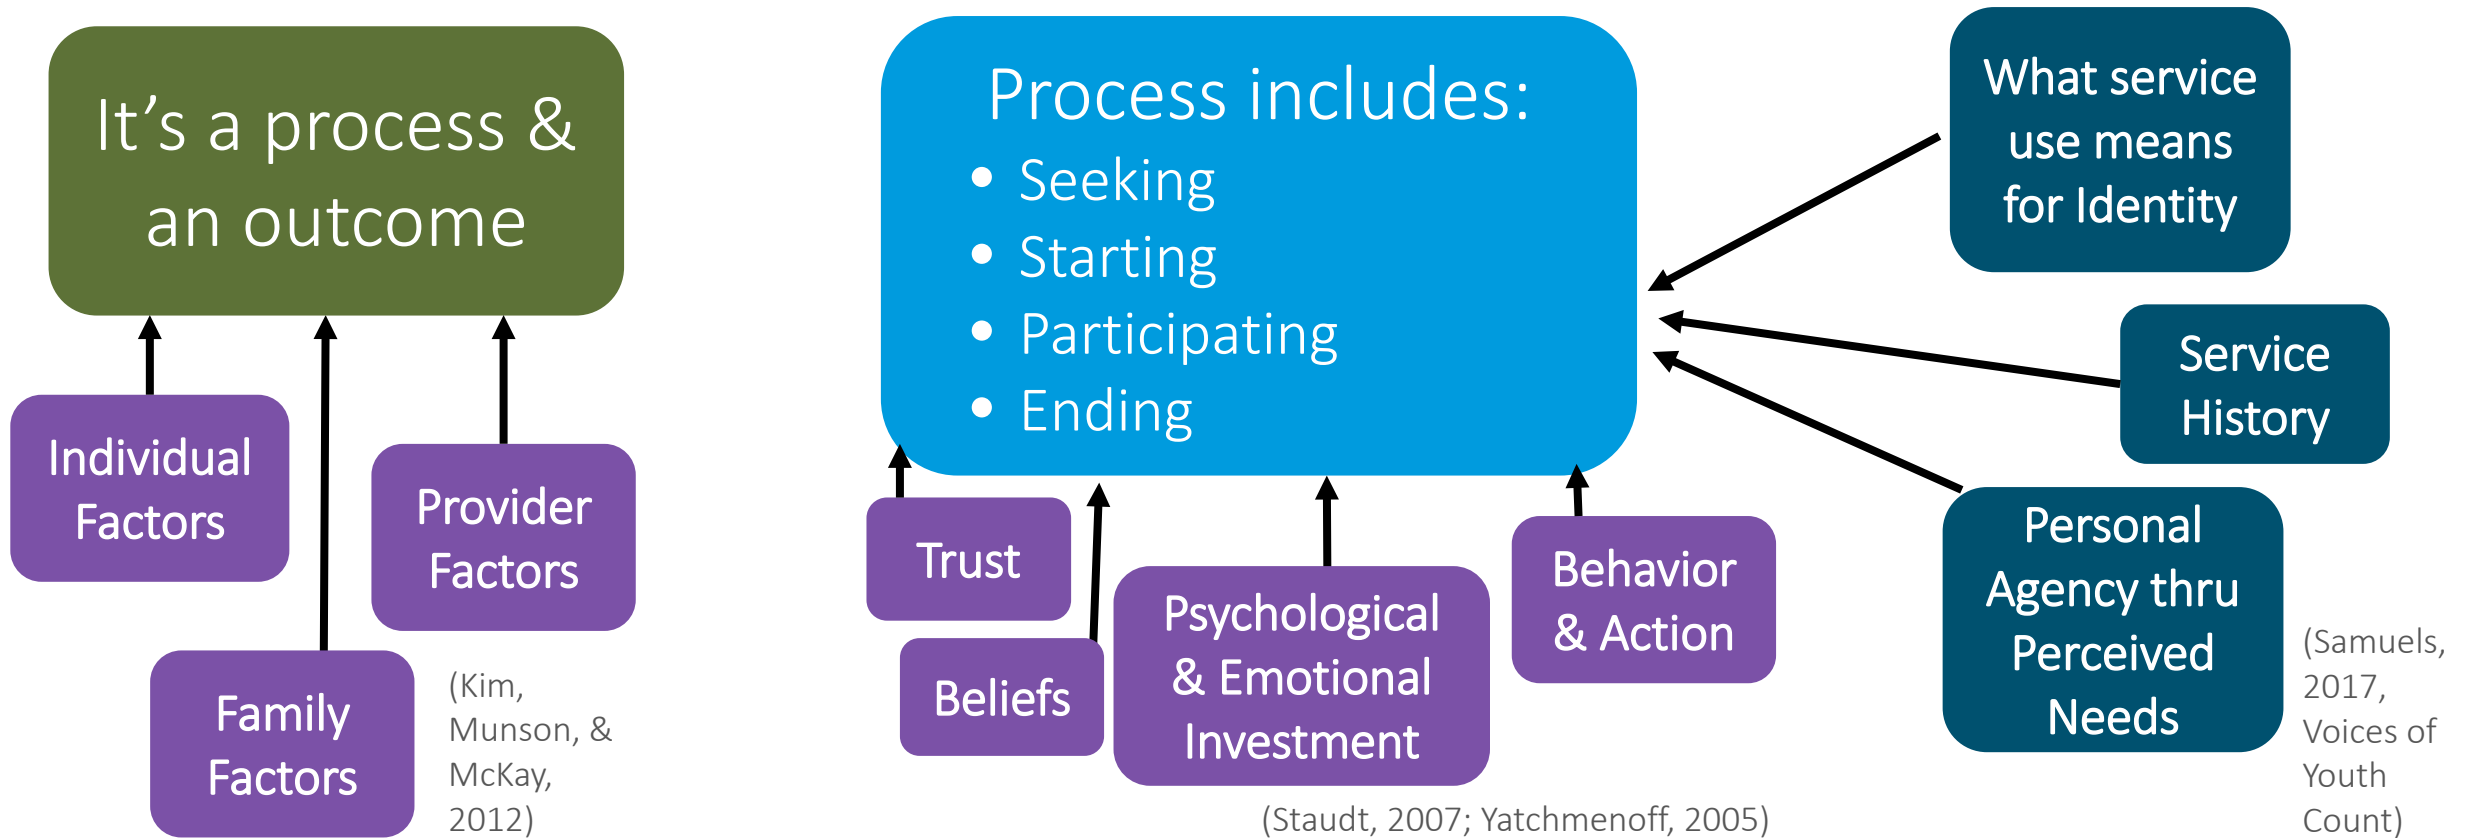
It’s a process & an outcome

Individual Factors

Provider Factors

Family Factors

(Kim, Munson, & McKay, 2012)

Process includes:
• Seeking
• Starting
• Participating
• Ending

Trust

Beliefs

Psychological & Emotional Investment

Behavior & Action

(Staudt, 2007; Yatchmenoff, 2005)

What service use means for Identity

Service History

Personal Agency thru Perceived Needs

(Samuels, 2017, Voices of Youth Count)